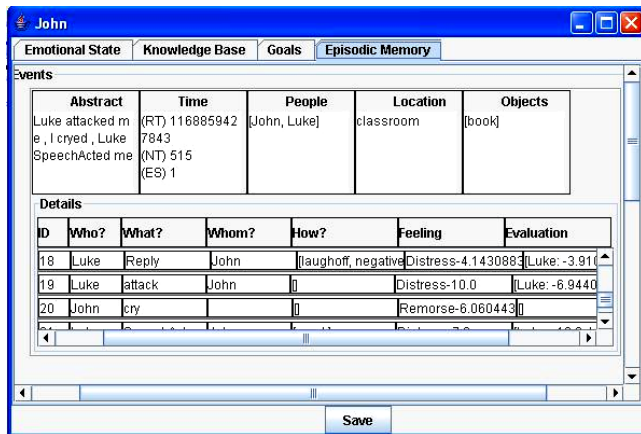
John

Emotional State | Knowledge Base | Goals | Episodic Memory

Events

| Abstract | Time | People | Location | Objects |
|---|---|---|---|---|
| Luke attacked me , I cryed , Luke SpeechActed me | (RT) 1168859427843 (NT) 515 (ES) 1 | [John, Luke] | classroom | [book] |

Details

| ID | Who? | What? | Whom? | How? | Feeling | Evaluation |
|---|---|---|---|---|---|---|
| 18 | Luke | Reply | John | [laughoff, negative | Distress-4.1430883 | [Luke: -3.91 |
| 19 | Luke | attack | John | [] | Distress-10.0 | [Luke: -6.9440 |
| 20 | John | cry | | [] | Remorse-6.060443 | [] |
| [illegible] | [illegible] | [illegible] | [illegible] | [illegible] | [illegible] | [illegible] |

Save